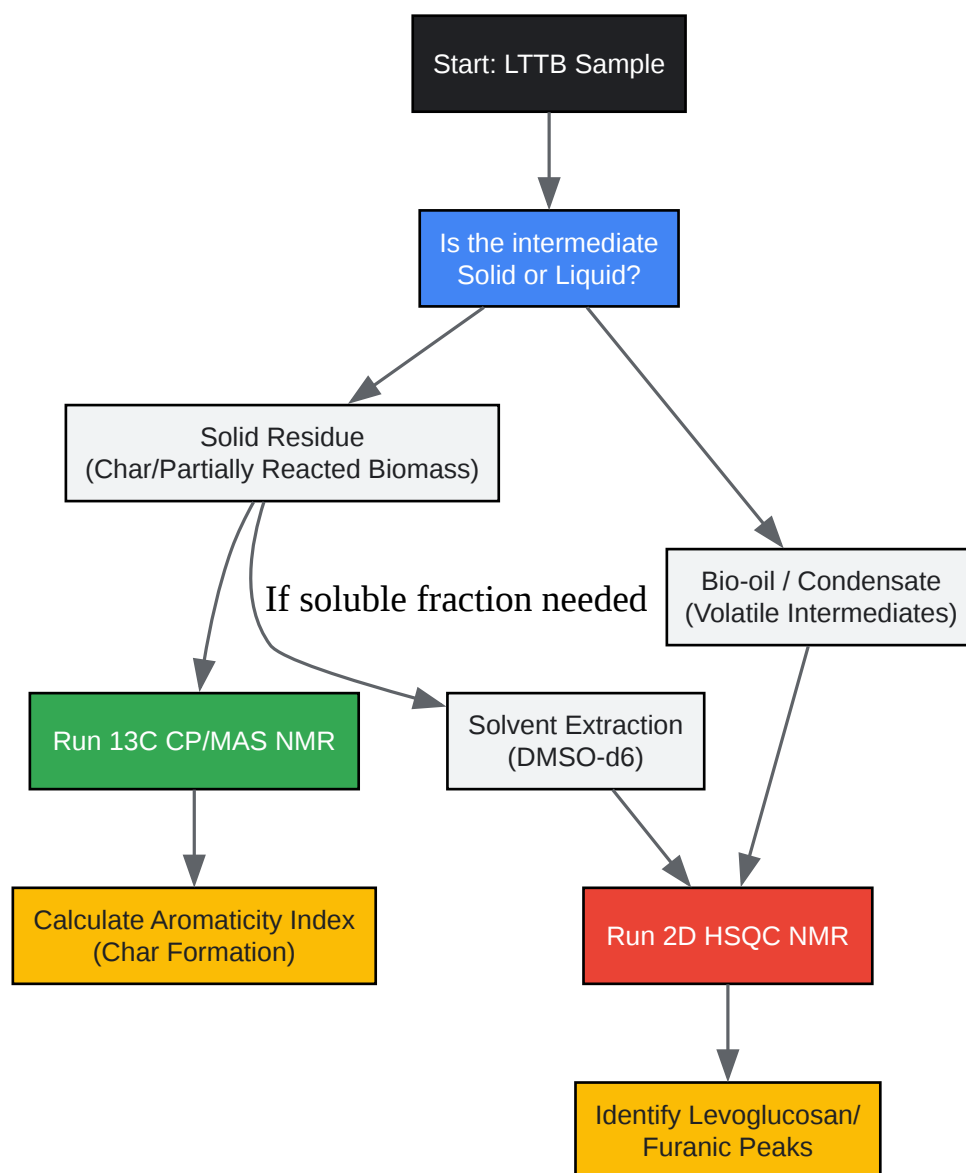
Start: LTTB Sample

Is the intermediate Solid or Liquid?

Solid Residue
(Char/Partially Reacted Biomass)

Bio-oil / Condensate
(Volatile Intermediates)

If soluble fraction needed

Run 13C CP/MAS NMR

Solvent Extraction
(DMSO-d6)

Calculate Aromaticity Index
(Char Formation)

Run 2D HSQC NMR

Identify Levoglucosan/
Furanic Peaks